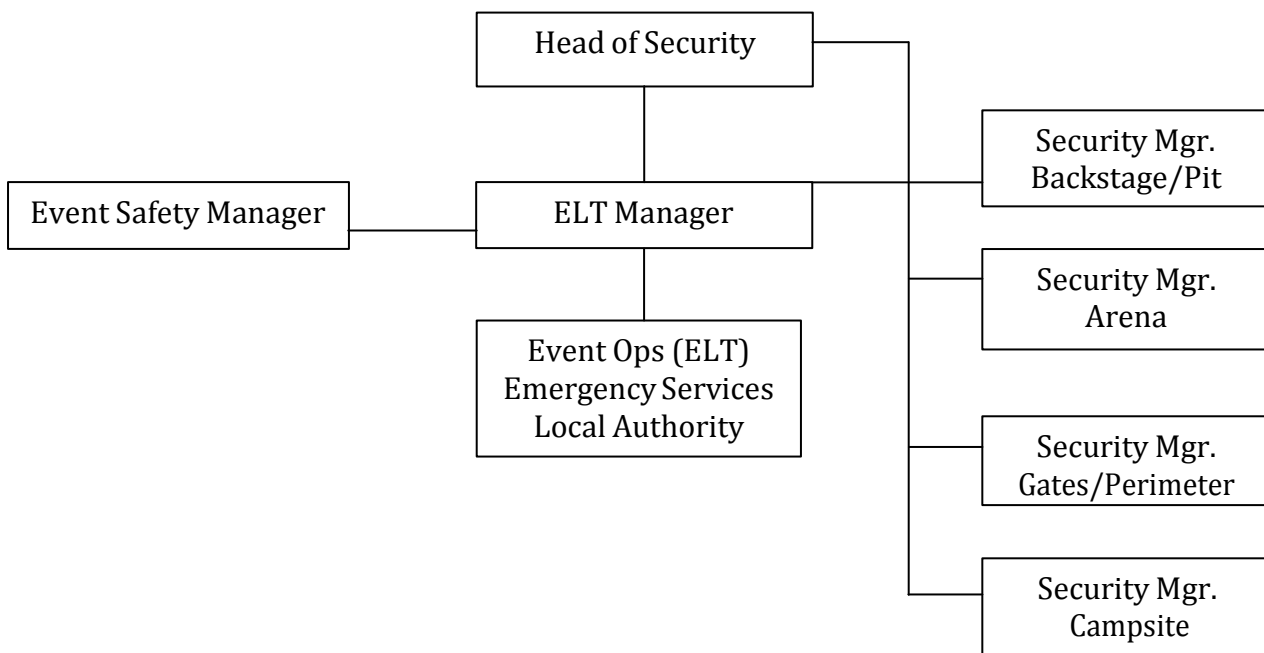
Head of Security

Event Safety Manager

ELT Manager

Event Ops (ELT)
Emergency Services
Local Authority

Security Mgr.
Backstage/Pit

Security Mgr.
Arena

Security Mgr.
Gates/Perimeter

Security Mgr.
Campsite